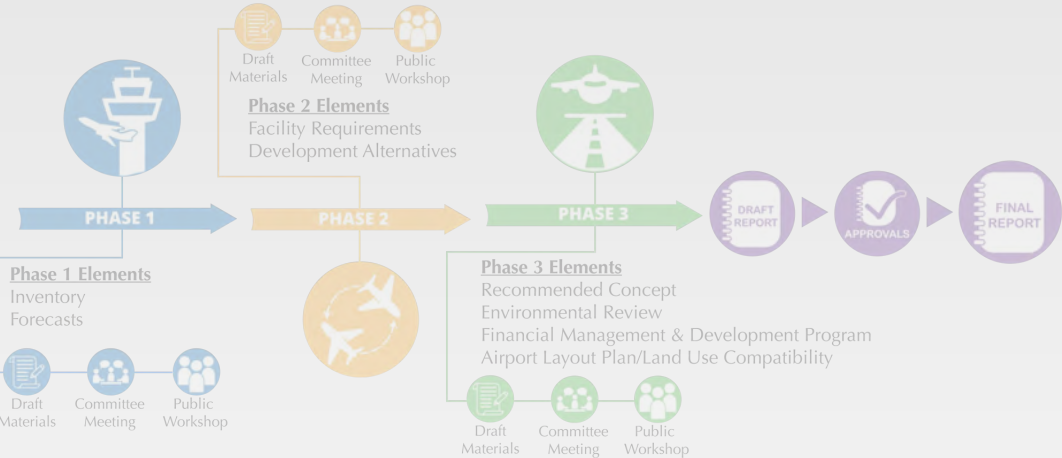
Draft Materials
Committee Meeting
Public Workshop

Phase 2 Elements
Facility Requirements
Development Alternatives

PHASE 1
PHASE 2
PHASE 3

DRAFT REPORT
APPROVALS
FINAL REPORT

Phase 1 Elements
Inventory
Forecasts

Draft Materials
Committee Meeting
Public Workshop

Phase 3 Elements
Recommended Concept
Environmental Review
Financial Management & Development Program
Airport Layout Plan/Land Use Compatibility

Draft Materials
Committee Meeting
Public Workshop